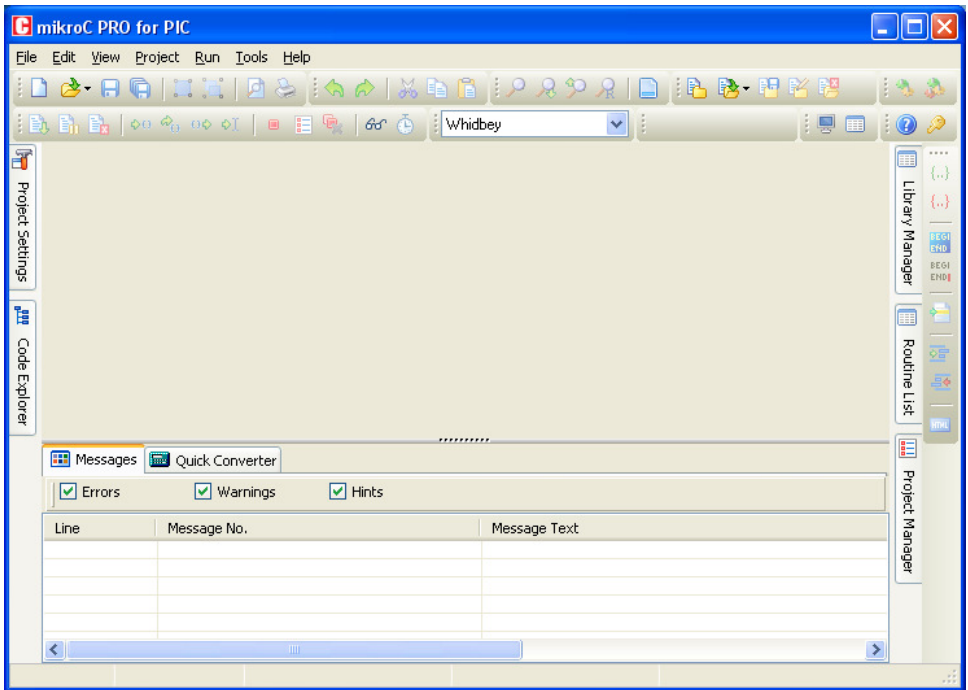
mikroC PRO for PIC

File Edit View Project Run Tools Help

Whidbey

Project Settings

Code Explorer

Library Manager

Routine List

Project Manager

Messages Quick Converter

Errors Warnings Hints

| Line | Message No. | Message Text |
|---|---|---|
| | | |